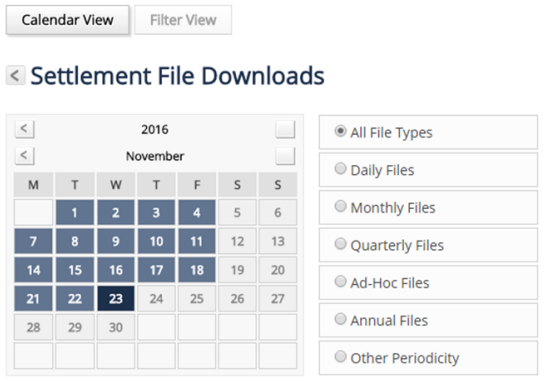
Calendar View Filter View

< Settlement File Downloads

< 2016

< November

| M | T | W | T | F | S | S |
|---|---|---|---|---|---|---|
| | 1 | 2 | 3 | 4 | 5 | 6 |
| 7 | 8 | 9 | 10 | 11 | 12 | 13 |
| 14 | 15 | 16 | 17 | 18 | 19 | 20 |
| 21 | 22 | 23 | 24 | 25 | 26 | 27 |
| 28 | 29 | 30 | | | | |

All File Types
Daily Files
Monthly Files
Quarterly Files
Ad-Hoc Files
Annual Files
Other Periodicity